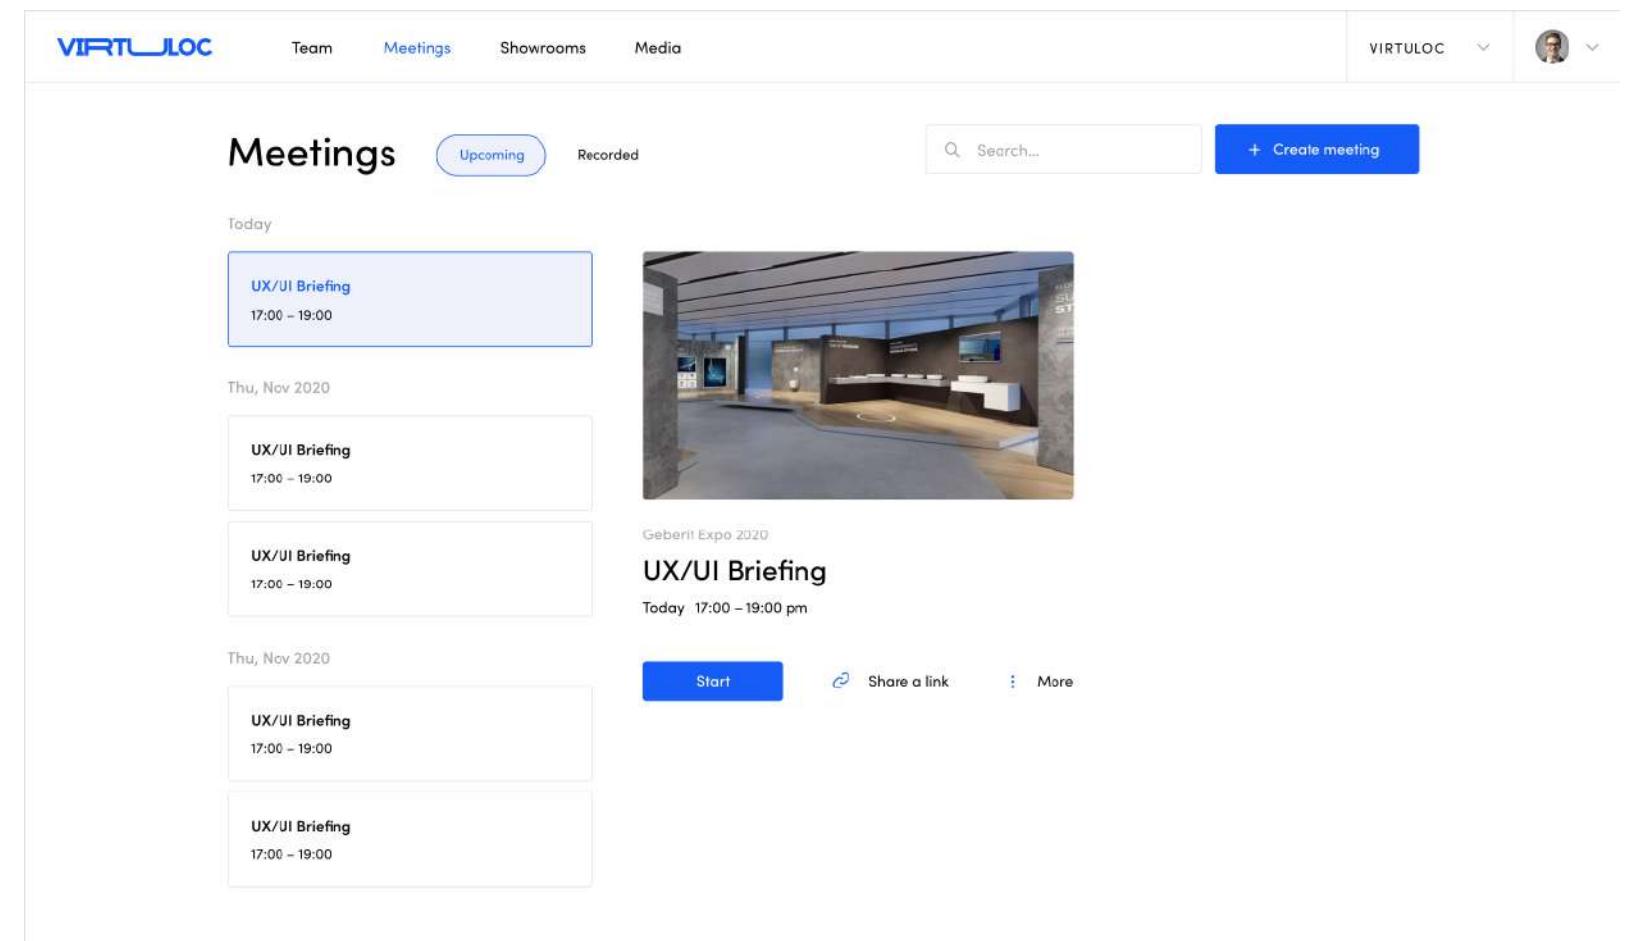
VIRTUUOC

Team Meetings Showrooms Media

VIRTULOC

Meetings

Upcoming

Recorded

Search...

+ Create meeting

Today

UX/UI Briefing
17:00 – 19:00

Thu, Nov 2020

UX/UI Briefing
17:00 – 19:00

UX/UI Briefing
17:00 – 19:00

Thu, Nov 2020

UX/UI Briefing
17:00 – 19:00

UX/UI Briefing
17:00 – 19:00

Geberit Expo 2020

UX/UI Briefing

Today 17:00 – 19:00 pm

Start

Share a link

More